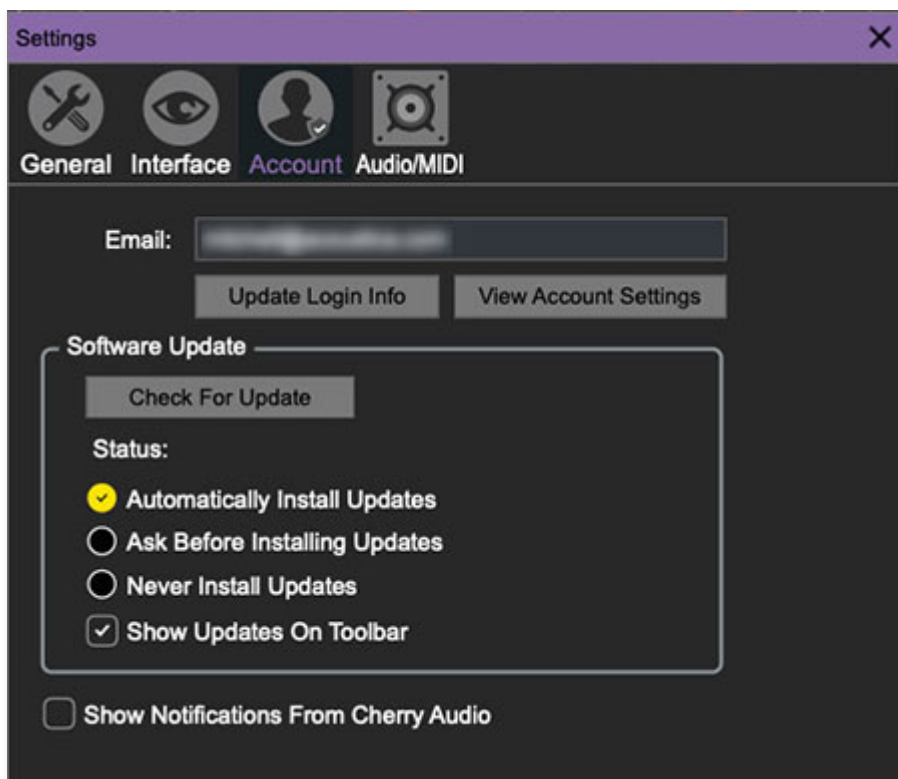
Settings
×

General Interface Account Audio/MIDI

Email: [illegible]

Update Login Info
View Account Settings

Software Update

Check For Update

Status:

Automatically Install Updates
Ask Before Installing Updates
Never Install Updates
Show Updates On Toolbar

Show Notifications From Cherry Audio